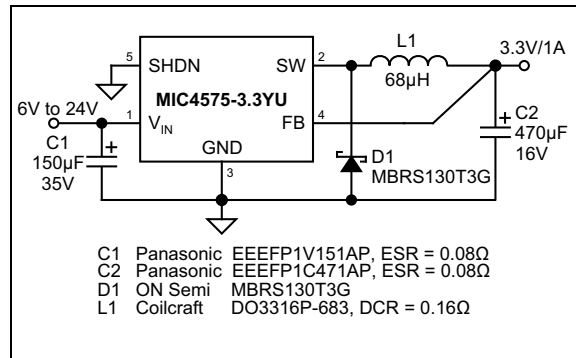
5 SHDN SW 2 L1 68µH 3.3V/1A

MIC4575-3.3YU

6V to 24V 1 $V_{IN}$ FB 4

C1 150µF 35V + GND 3

D1 MBRS130T3G

+ C2 470µF 16V

C1 Panasonic EEEFP1V151AP, ESR = 0.08Ω
C2 Panasonic EEEFP1C471AP, ESR = 0.08Ω
D1 ON Semi MBRS130T3G
L1 Coilcraft DO3316P-683, DCR = 0.16Ω